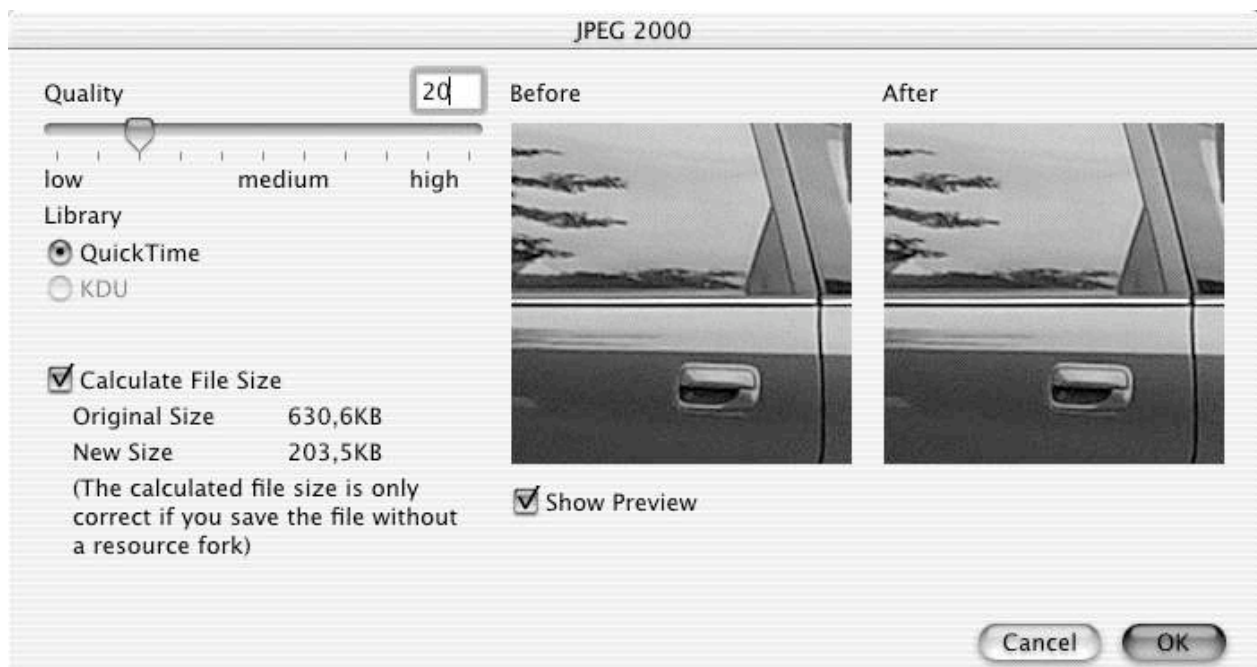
JPEG 2000

Quality

20

low medium high

Library

QuickTime

KDU

Calculate File Size

Original Size 630,6KB

New Size 203,5KB

(The calculated file size is only correct if you save the file without a resource fork)

Before

After

Show Preview

Cancel

OK